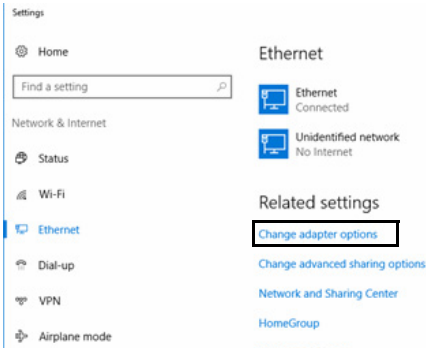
Settings

Home

Find a setting

Network & Internet

Status

Wi-Fi

Ethernet

Dial-up

VPN

Airplane mode

Ethernet

Ethernet
Connected

Unidentified network
No Internet

Related settings

Change adapter options

Change advanced sharing options

Network and Sharing Center

HomeGroup